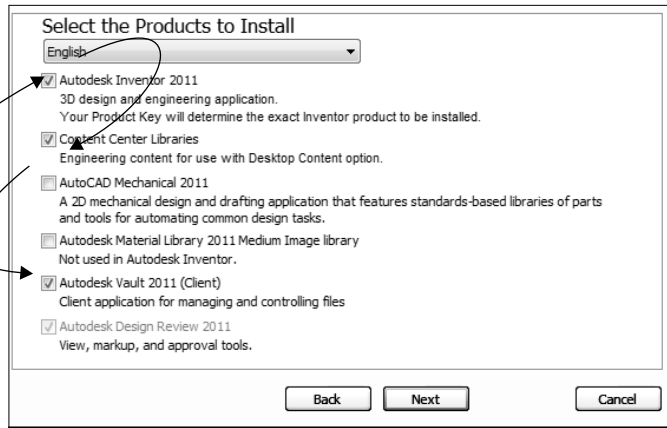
Select the Products to Install

English

Autodesk Inventor 2011
3D design and engineering application.
Your Product Key will determine the exact Inventor product to be installed.

Content Center Libraries
Engineering content for use with Desktop Content option.

AutoCAD Mechanical 2011
A 2D mechanical design and drafting application that features standards-based libraries of parts and tools for automating common design tasks.

Autodesk Material Library 2011 Medium Image library
Not used in Autodesk Inventor.

Autodesk Vault 2011 (Client)
Client application for managing and controlling files

Autodesk Design Review 2011
View, markup, and approval tools.

Back Next Cancel